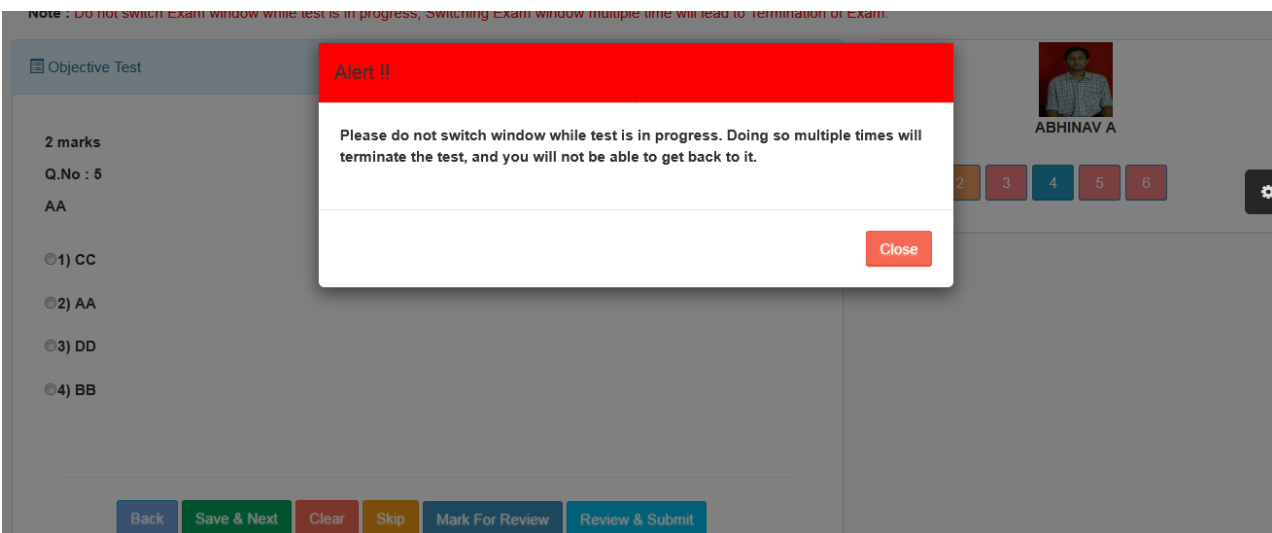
Note : Do not switch Exam window while test is in progress, Switching Exam window multiple time will lead to Termination of Exam.

Objective Test

2 marks

Q.No : 5

AA

1) CC

2) AA

3) DD

4) BB

Back Save & Next Clear Skip Mark For Review Review & Submit

ABHINAV A

2 3 4 5 6

Alert !!

Please do not switch window while test is in progress. Doing so multiple times will terminate the test, and you will not be able to get back to it.

Close